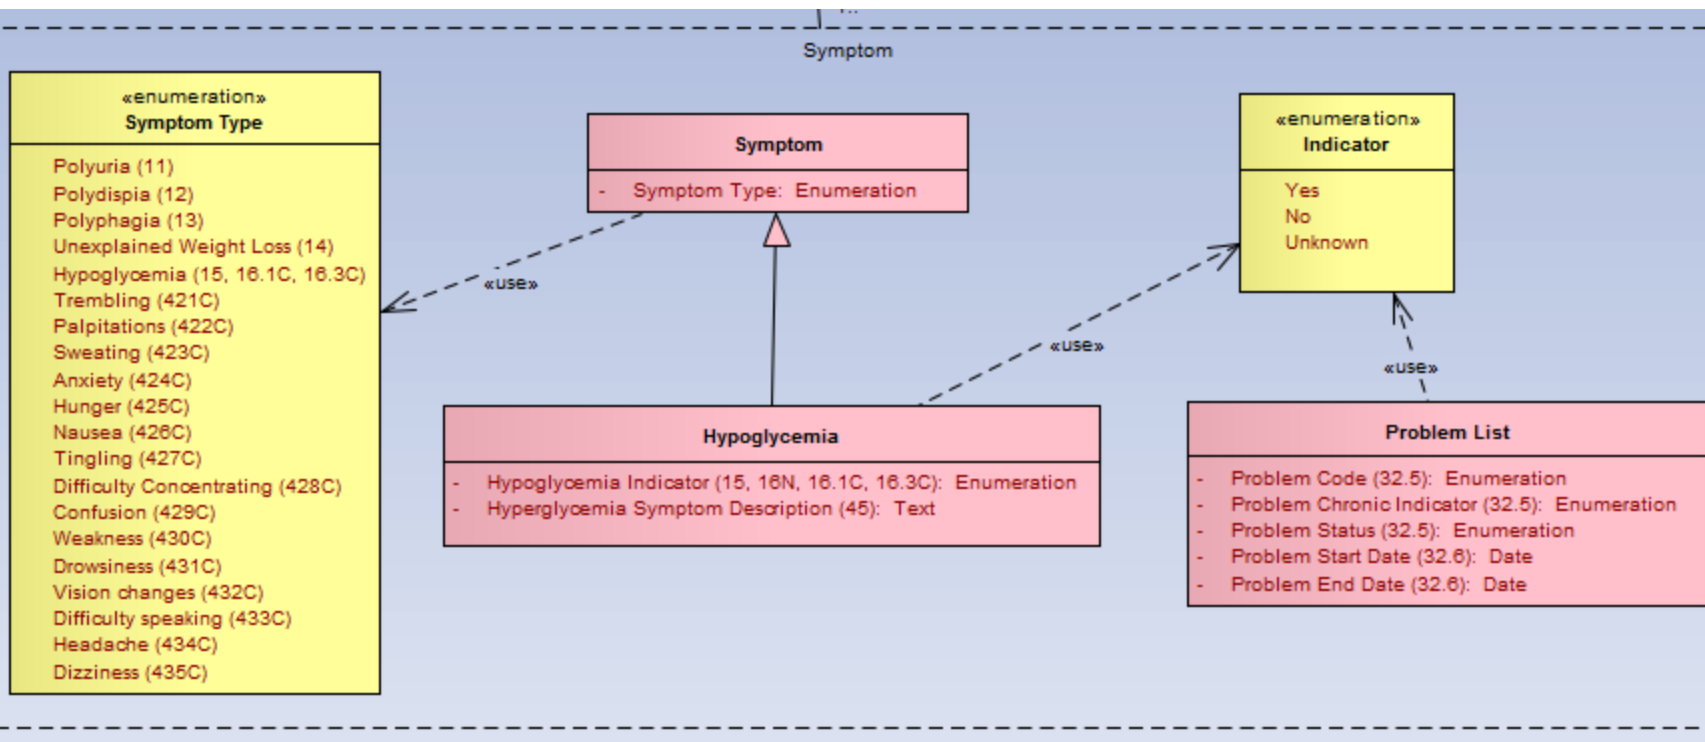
Symptom

«enumeration»
Symptom Type

Polyuria (11)
Polydispia (12)
Polyphagia (13)
Unexplained Weight Loss (14)
Hypoglycemia (15, 16.1C, 16.3C)
Trembling (421C)
Palpitations (422C)
Sweating (423C)
Anxiety (424C)
Hunger (425C)
Nausea (426C)
Tingling (427C)
Difficulty Concentrating (428C)
Confusion (429C)
Weakness (430C)
Drowsiness (431C)
Vision changes (432C)
Difficulty speaking (433C)
Headache (434C)
Dizziness (435C)

«use»

Symptom

- Symptom Type: Enumeration

«use»

«enumeration»
Indicator

Yes
No
Unknown

«use»

Hypoglycemia

- Hypoglycemia Indicator (15, 16N, 16.1C, 16.3C): Enumeration
- Hyperglycemia Symptom Description (45): Text

Problem List

- Problem Code (32.5): Enumeration
- Problem Chronic Indicator (32.5): Enumeration
- Problem Status (32.5): Enumeration
- Problem Start Date (32.6): Date
- Problem End Date (32.6): Date